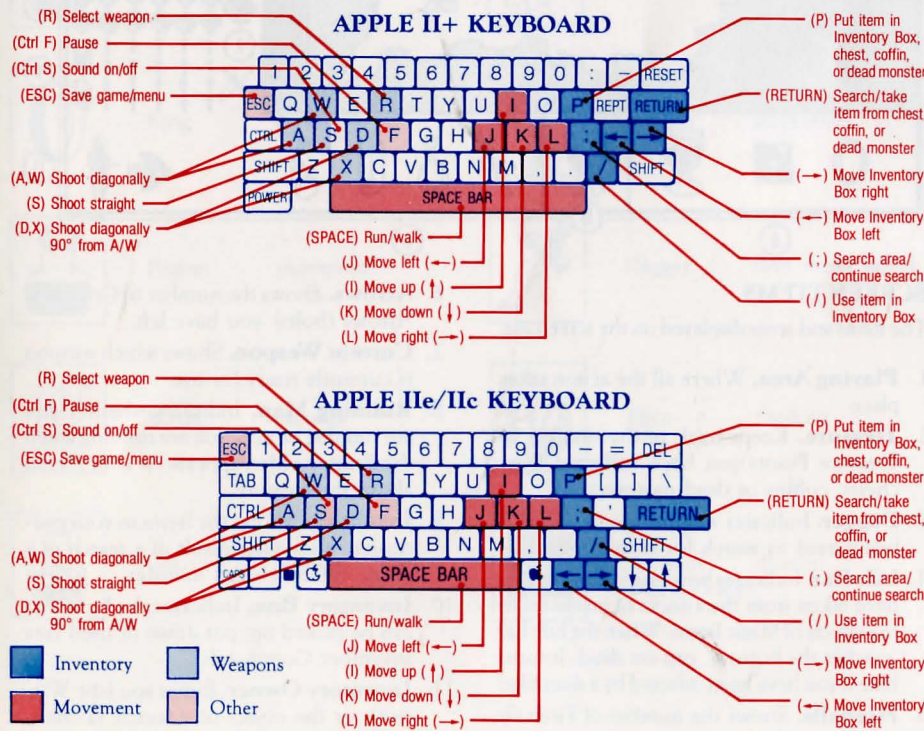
APPLE II+ KEYBOARD

(R) Select weapon
(Ctrl F) Pause
(Ctrl S) Sound on/off
(ESC) Save game/menu
(A,W) Shoot diagonally
(S) Shoot straight
(D,X) Shoot diagonally 90° from A/W

1 2 3 4 5 6 7 8 9 0 : – RESET
ESC Q W E R T Y U I O P REPT RETURN
CTRL A S D F G H J K L ; ← →
SHIFT Z X C V B N M , . / SHIFT
POWER
SPACE BAR

(SPACE) Run/walk
(J) Move left (←)
(I) Move up (↑)
(K) Move down (↓)
(L) Move right (→)

(P) Put item in Inventory Box, chest, coffin, or dead monster
(RETURN) Search/take item from chest, coffin, or dead monster
(→) Move Inventory Box right
(←) Move Inventory Box left
(;) Search area/ continue search
(/) Use item in Inventory Box

APPLE IIe/IIc KEYBOARD

(R) Select weapon
(Ctrl F) Pause
(Ctrl S) Sound on/off
(ESC) Save game/menu
(A,W) Shoot diagonally
(S) Shoot straight
(D,X) Shoot diagonally 90° from A/W

ESC 1 2 3 4 5 6 7 8 9 0 – = DEL
TAB Q W E R T Y U I O P [ ] \
CTRL A S D F G H J K L ; ' RETURN
SHIFT Z X C V B N M , . / SHIFT
CAPS ` SPACE BAR ← → ↓ ↑

(SPACE) Run/walk
(J) Move left (←)
(I) Move up (↑)
(K) Move down (↓)
(L) Move right (→)

(P) Put item in Inventory Box, chest, coffin, or dead monster
(RETURN) Search/take item from chest, coffin, or dead monster
(;) Search area/ continue search
(/) Use item in Inventory Box
(→) Move Inventory Box right
(←) Move Inventory Box left

Inventory
Weapons
Movement
Other